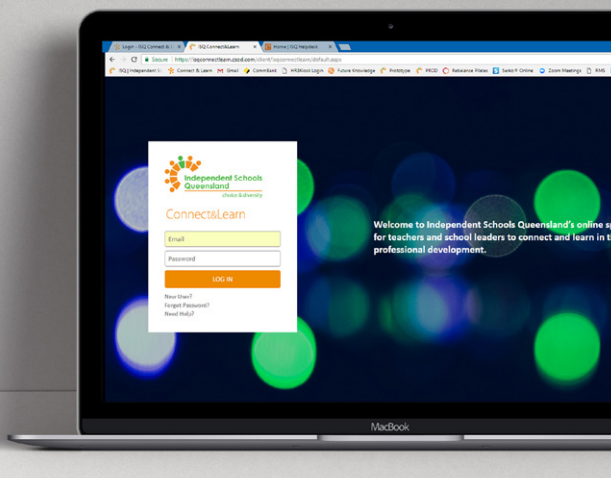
Login - ISQ Connect & L
ISQ Connect&Learn
Home | ISQ Helpdesk

Secure | https://isqconnectlearn.cloud.com/client/isqconnectlearn/default.aspx

ISQ | Independent Sc
Connect & Learn
Gmail
CommBank
HR3Cloud Login
Future Knowledge
Prototype
PROD
Rebalance Pilates
Sento Online
Zoom Meetings
RMS

Independent Schools Queensland
choice & diversity

Connect&Learn

Email
Password
LOG IN

New User?
Forgot Password?
Need Help?

Welcome to Independent Schools Queensland's online s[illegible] for teachers and school leaders to connect and learn in t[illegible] professional development.

MacBook